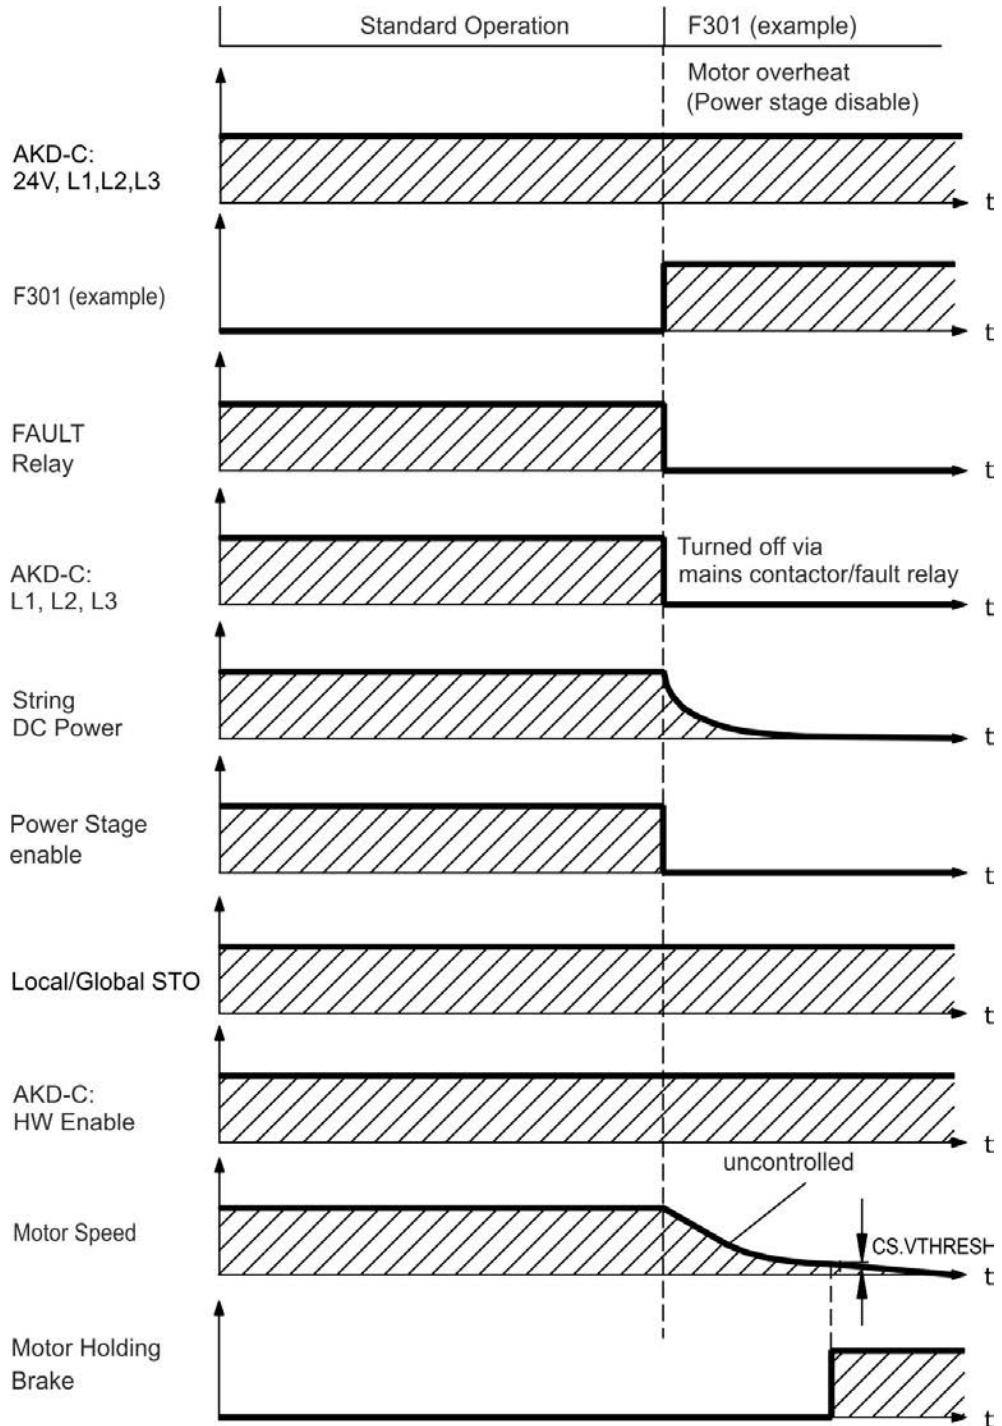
Standard Operation

F301 (example)

Motor overheat
(Power stage disable)

AKD-C:
24V, L1,L2,L3

t

F301 (example)

t

FAULT
Relay

t

AKD-C:
L1, L2, L3

Turned off via
mains contactor/fault relay

t

String
DC Power

t

Power Stage
enable

t

Local/Global STO

t

AKD-C:
HW Enable

t

uncontrolled

Motor Speed

CS.VTHRESH

t

Motor Holding
Brake

t